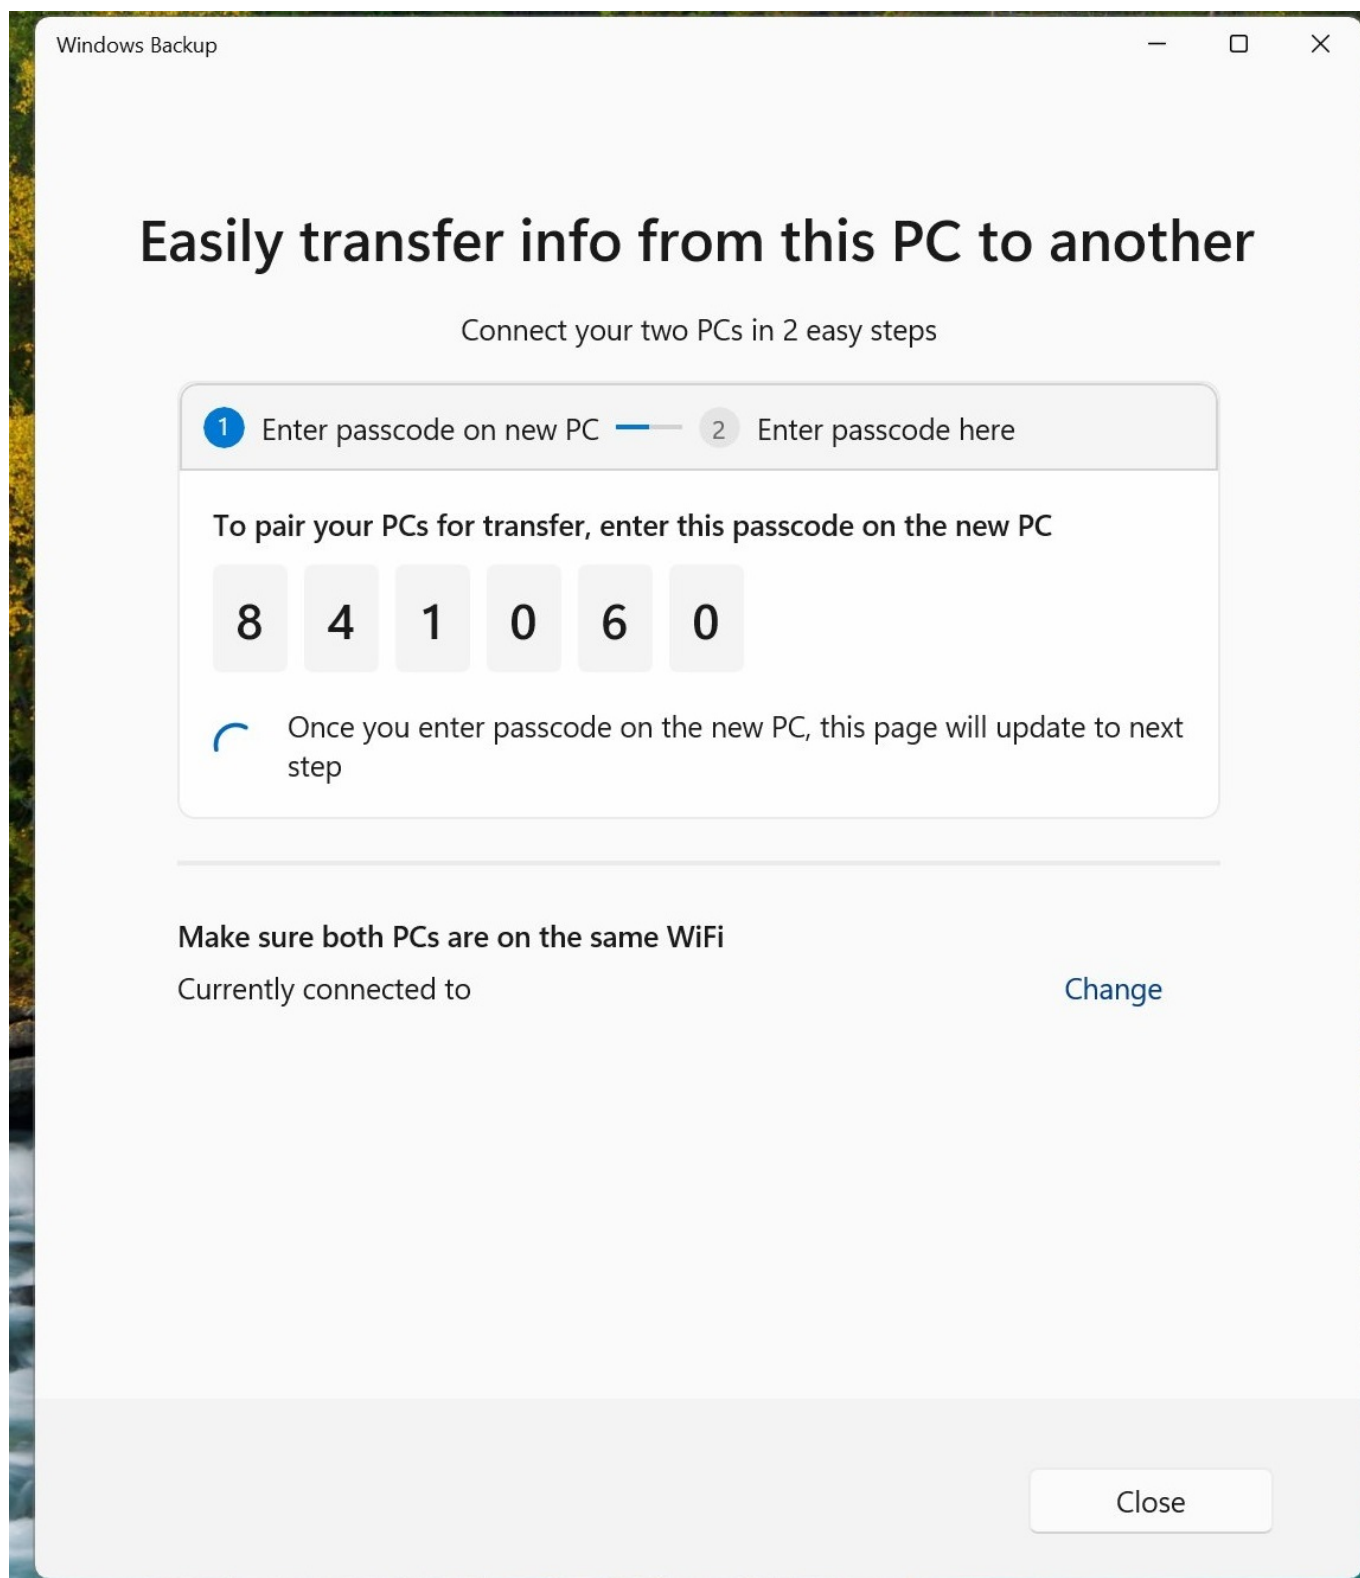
Windows Backup

Easily transfer info from this PC to another

Connect your two PCs in 2 easy steps

1 Enter passcode on new PC 2 Enter passcode here

To pair your PCs for transfer, enter this passcode on the new PC

8 4 1 0 6 0

Once you enter passcode on the new PC, this page will update to next step

Make sure both PCs are on the same WiFi

Currently connected to

Change

Close